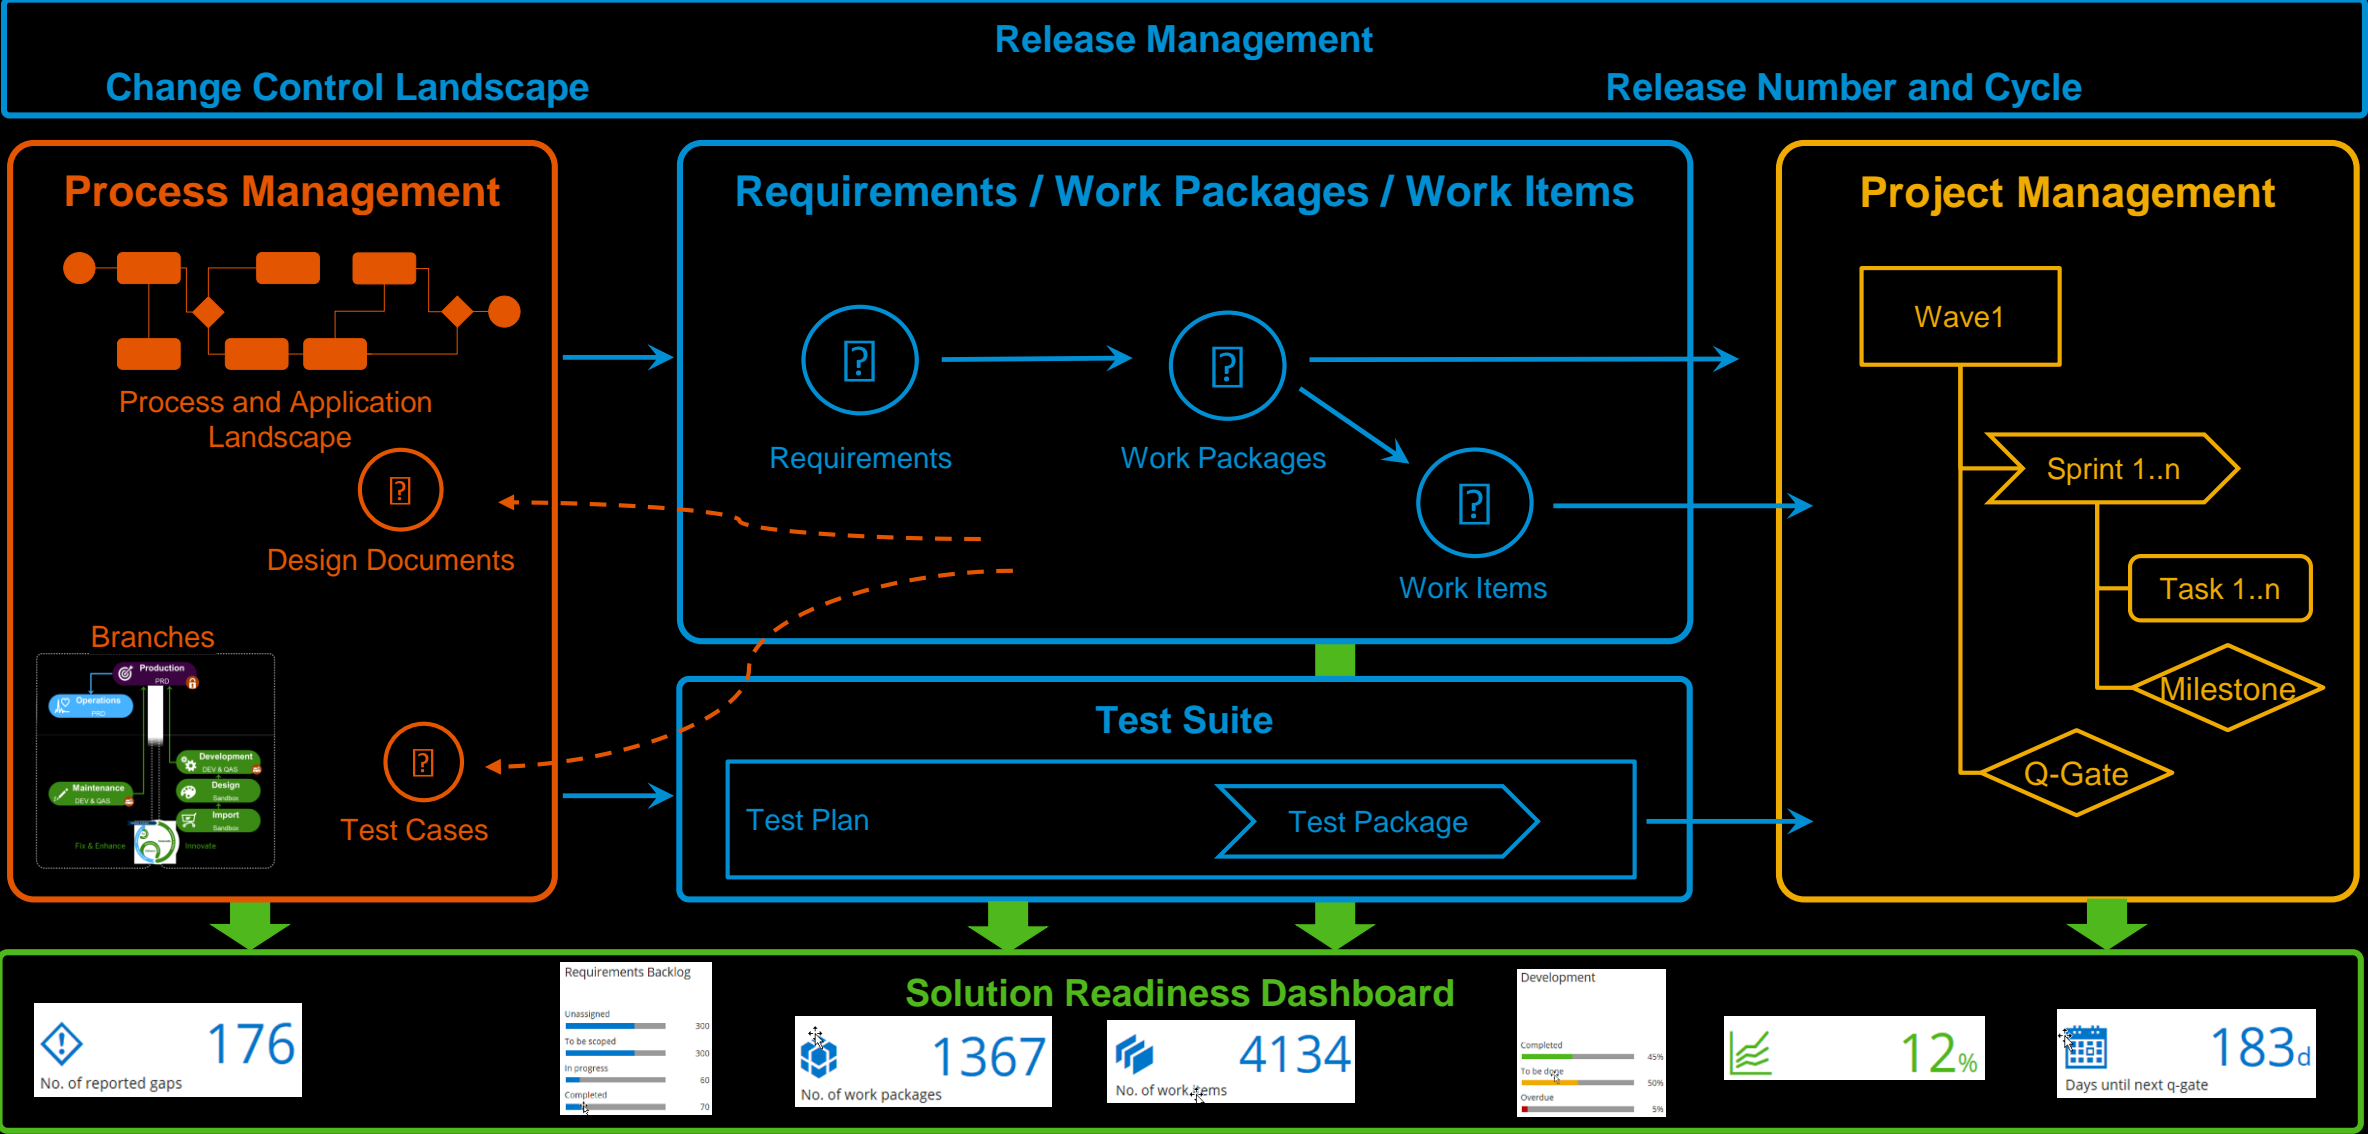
Release Management
Change Control Landscape
Release Number and Cycle

Process Management
Process and Application Landscape
Design Documents
Branches
Production PRD
Operations PRD
Development DEV & QAS
Maintenance DEV & QAS
Design Sandbox
Import Sandbox
Fix & Enhance
Innovate
Test Cases

Requirements / Work Packages / Work Items
Requirements
Work Packages
Work Items

Project Management
Wave1
Sprint 1..n
Task 1..n
Milestone
Q-Gate

Test Suite
Test Plan
Test Package

Solution Readiness Dashboard
176
No. of reported gaps
Requirements Backlog
Unassigned 300
To be scoped 300
In progress 60
Completed 70
1367
No. of work packages
4134
No. of work items
Development
Completed 45%
To be done 50%
Overdue 5%
12%
183d
Days until next q-gate